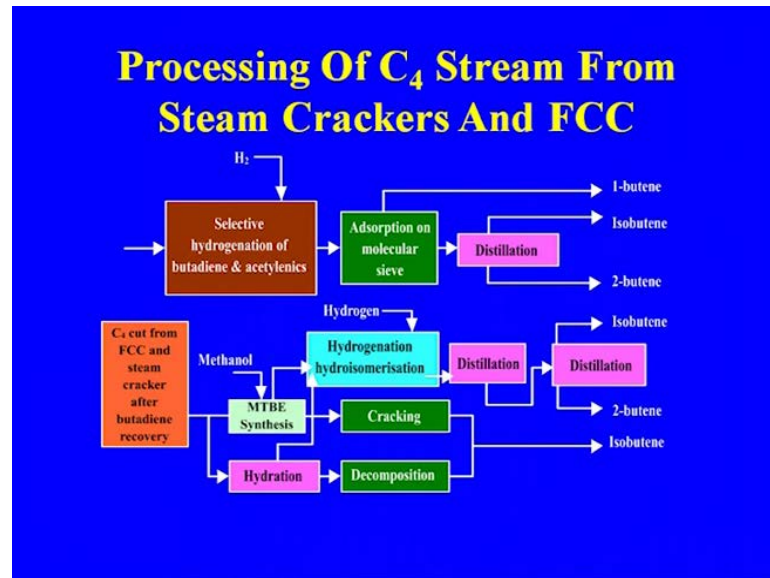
Processing Of $C_4$ Stream From Steam Crackers And FCC

$H_2$

Selective hydrogenation of butadiene & acetylenics

Adsorption on molecular sieve

Distillation

1-butene

Isobutene

2-butene

Hydrogen

$C_4$ cut from FCC and steam cracker after butadiene recovery

Methanol

Hydrogenation hydroisomerisation

Distillation

Distillation

Isobutene

MTBE Synthesis

Cracking

2-butene

Isobutene

Hydration

Decomposition